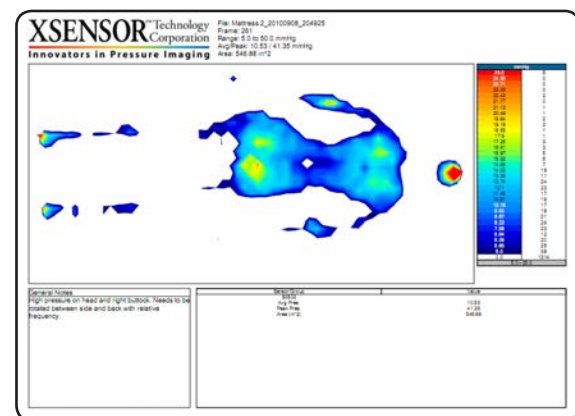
XSENSOR™ Technology Corporation
Innovators in Pressure Imaging

File: Mattress 2_20100908_204925
Frame: 261
Range: 5.0 to 50.0 mmHg
Avg/Peak: 10.53 / 41.35 mmHg
Area: 546.88 in^2

mmHg

General Notes
High pressure on head and right buttock. Needs to be rotated between side and back with relative frequency.

| Sensor/Group | Value |
|---|---|
| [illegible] | |
| Avg Pres | 10.53 |
| Peak Pres | 41.35 |
| Area (in^2) | 546.88 |